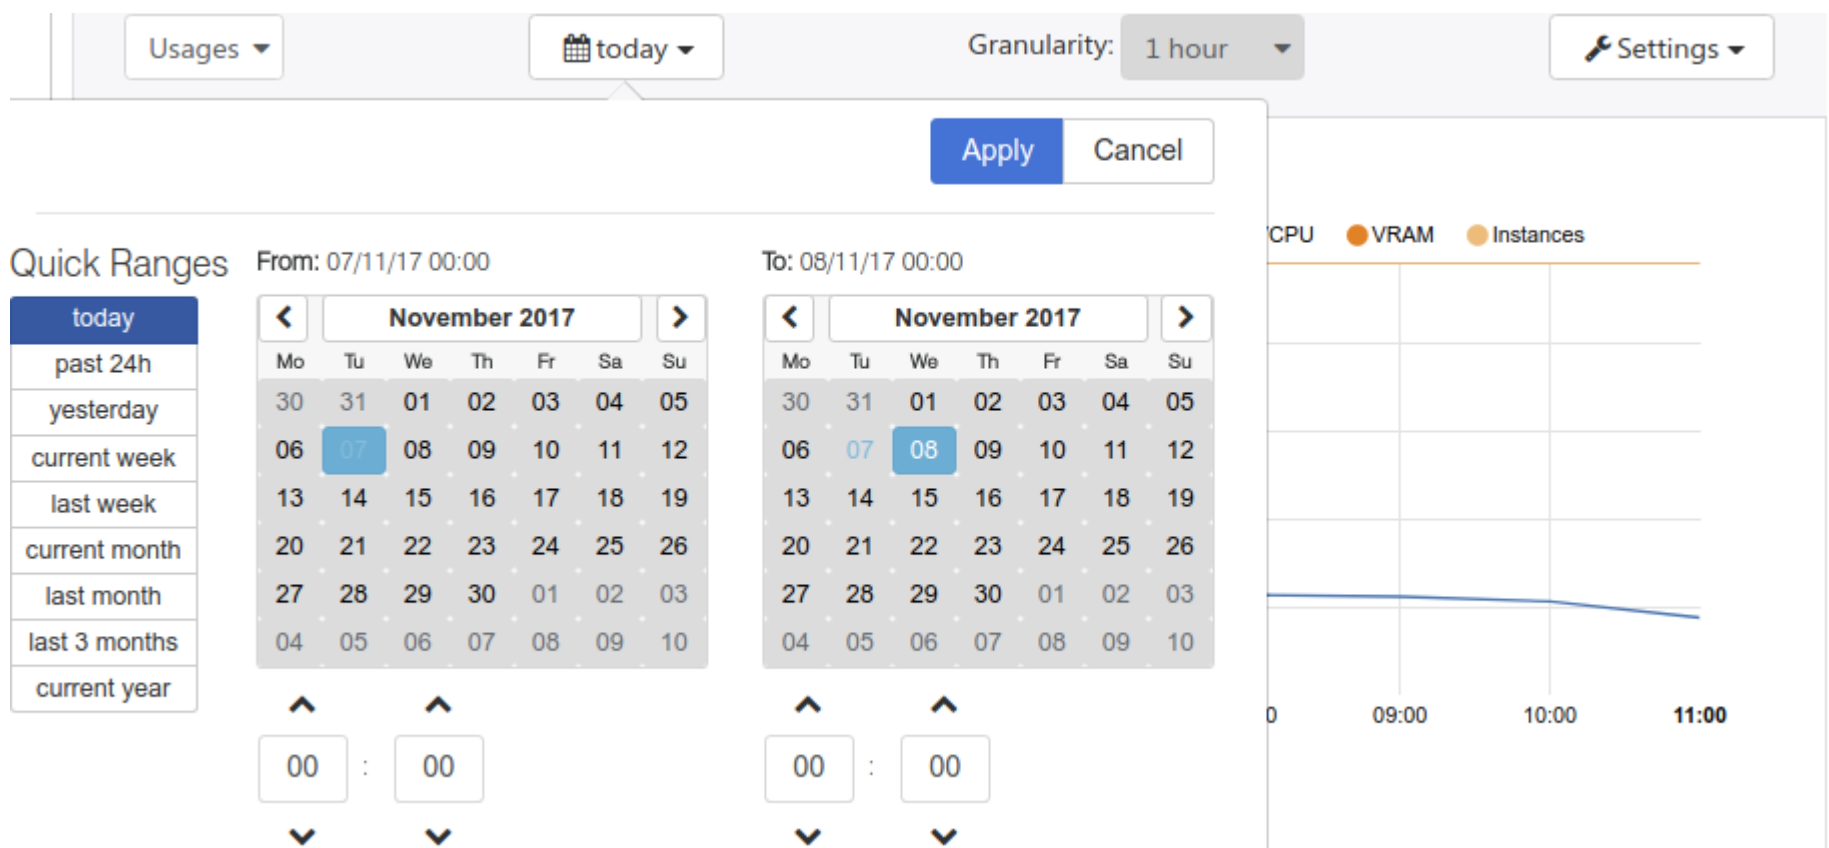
Usages

today

Granularity: 1 hour

Settings

Apply Cancel

Quick Ranges

today
past 24h
yesterday
current week
last week
current month
last month
last 3 months
current year

From: 07/11/17 00:00

November 2017

| Mo | Tu | We | Th | Fr | Sa | Su |
|---|---|---|---|---|---|---|
| 30 | 31 | 01 | 02 | 03 | 04 | 05 |
| 06 | 07 | 08 | 09 | 10 | 11 | 12 |
| 13 | 14 | 15 | 16 | 17 | 18 | 19 |
| 20 | 21 | 22 | 23 | 24 | 25 | 26 |
| 27 | 28 | 29 | 30 | 01 | 02 | 03 |
| 04 | 05 | 06 | 07 | 08 | 09 | 10 |

00 : 00

To: 08/11/17 00:00

November 2017

| Mo | Tu | We | Th | Fr | Sa | Su |
|---|---|---|---|---|---|---|
| 30 | 31 | 01 | 02 | 03 | 04 | 05 |
| 06 | 07 | 08 | 09 | 10 | 11 | 12 |
| 13 | 14 | 15 | 16 | 17 | 18 | 19 |
| 20 | 21 | 22 | 23 | 24 | 25 | 26 |
| 27 | 28 | 29 | 30 | 01 | 02 | 03 |
| 04 | 05 | 06 | 07 | 08 | 09 | 10 |

00 : 00

CPU VRAM Instances

0 09:00 10:00 11:00